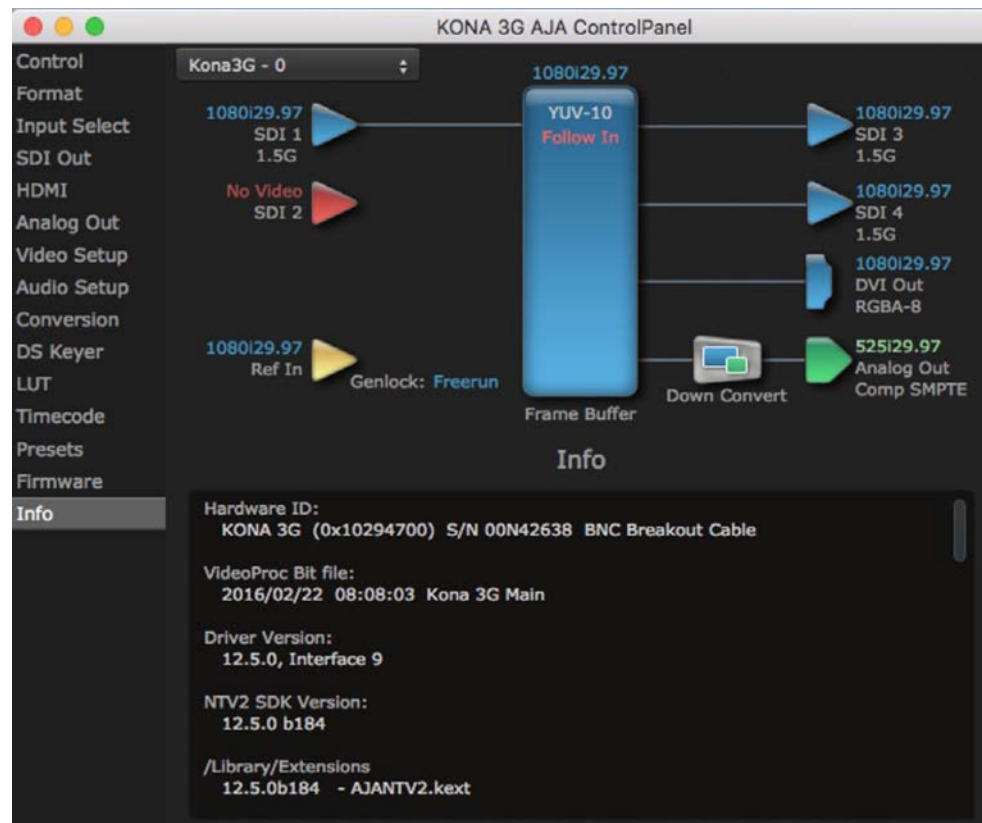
KONA 3G AJA ControlPanel

Control
Format
Input Select
SDI Out
HDMI
Analog Out
Video Setup
Audio Setup
Conversion
DS Keyer
LUT
Timecode
Presets
Firmware
Info

Kona3G - 0

1080i29.97
SDI 1
1.5G

No Video
SDI 2

1080i29.97
Ref In

Genlock: Freerun

1080i29.97
YUV-10
Follow In
Frame Buffer

1080i29.97
SDI 3
1.5G

1080i29.97
SDI 4
1.5G

1080i29.97
DVI Out
RGBA-8

Down Convert

525i29.97
Analog Out
Comp SMPTE

Info

Hardware ID:
KONA 3G (0x10294700) S/N 00N42638 BNC Breakout Cable

VideoProc Bit file:
2016/02/22 08:08:03 Kona 3G Main

Driver Version:
12.5.0, Interface 9

NTV2 SDK Version:
12.5.0 b184

/Library/Extensions
12.5.0b184 - AJANTV2.kext